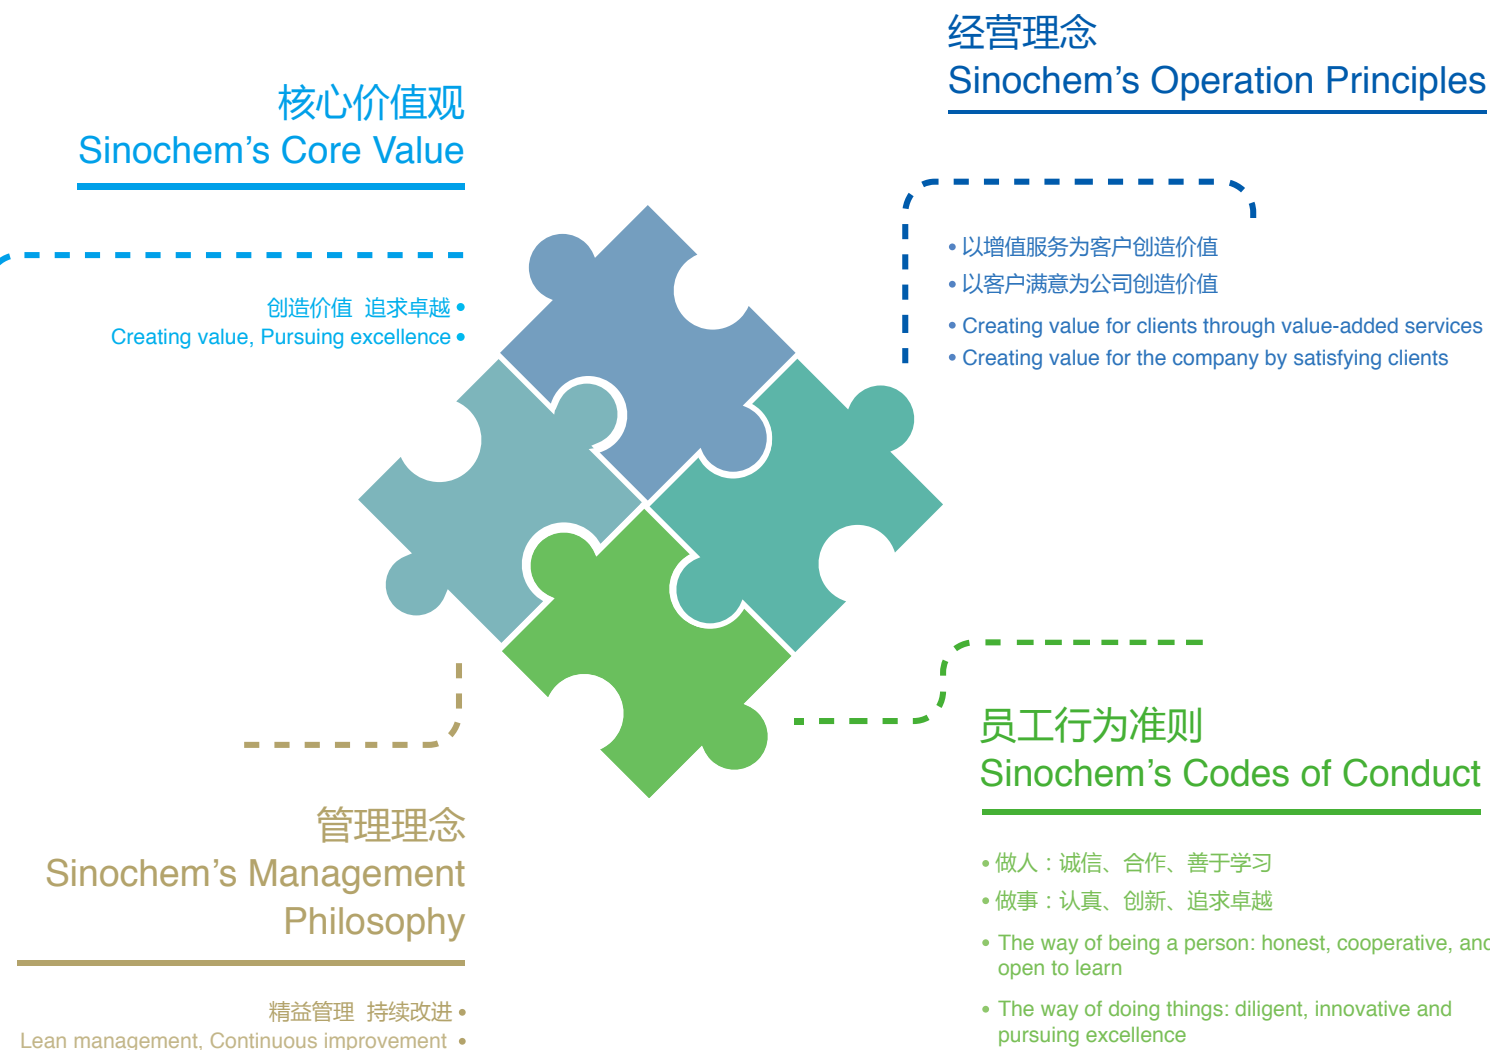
经营理念
Sinochem’s Operation Principles

核心价值观
Sinochem’s Core Value

创造价值 追求卓越 •
Creating value, Pursuing excellence •

• 以增值服务为客户创造价值
• 以客户满意为公司创造价值

• Creating value for clients through value-added services
• Creating value for the company by satisfying clients

员工行为准则
Sinochem’s Codes of Conduct

• 做人：诚信、合作、善于学习
• 做事：认真、创新、追求卓越

• The way of being a person: honest, cooperative, an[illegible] open to learn

• The way of doing things: diligent, innovative and pursuing excellence

管理理念
Sinochem’s Management Philosophy

精益管理 持续改进 •
Lean management, Continuous improvement •